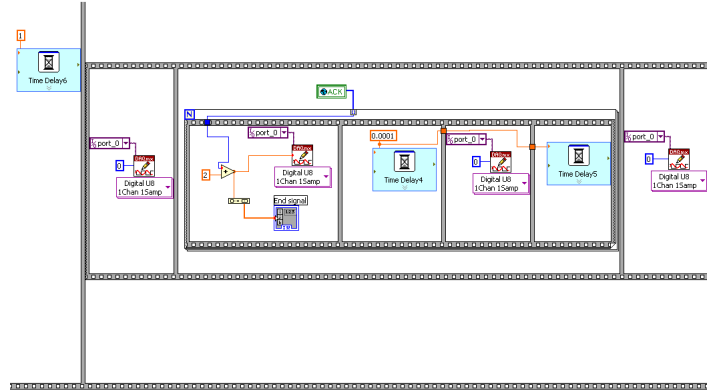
1

Time Delay6

ACK

N

%port_0

%port_0

0

Digital U8 1Chan 1Samp

2

Digital U8 1Chan 1Samp

End signal

0.0001

Time Delay4

%port_0

0

Digital U8 1Chan 1Samp

Time Delay5

%port_0

0

Digital U8 1Chan 1Samp